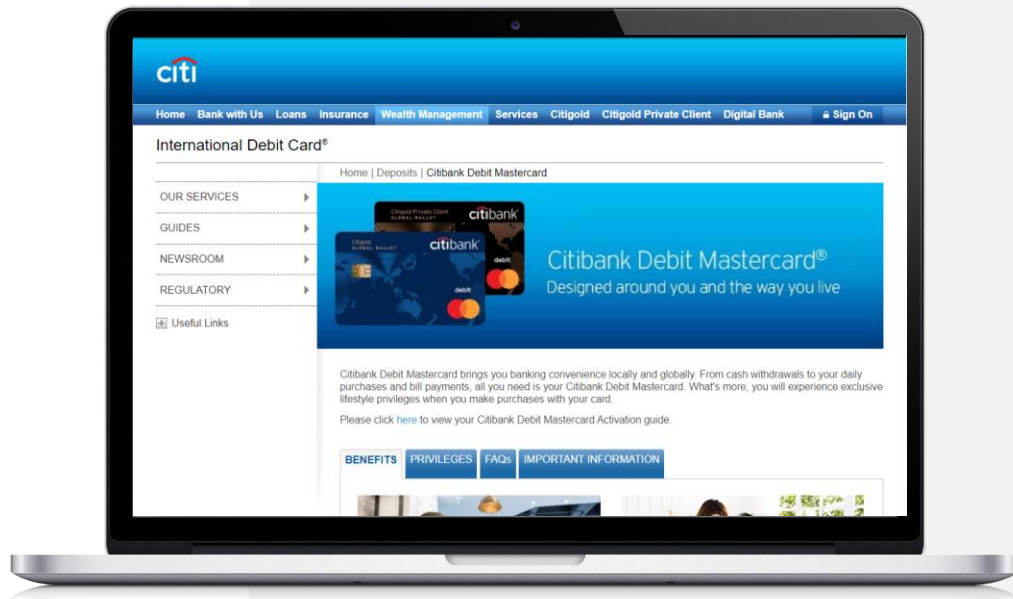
citi

Home Bank with Us Loans Insurance Wealth Management Services Citigold Citigold Private Client Digital Bank Sign On

International Debit Card®

Home | Deposits | Citibank Debit Mastercard

OUR SERVICES
GUIDES
NEWSROOM
REGULATORY
Useful Links

Citigold Private Client GLOBAL WALLET citibank debit
Citigold GLOBAL WALLET citibank debit

Citibank Debit Mastercard®
Designed around you and the way you live

Citibank Debit Mastercard brings you banking convenience locally and globally. From cash withdrawals to your daily purchases and bill payments, all you need is your Citibank Debit Mastercard. What's more, you will experience exclusive lifestyle privileges when you make purchases with your card.

Please click here to view your Citibank Debit Mastercard Activation guide.

BENEFITS PRIVILEGES FAQs IMPORTANT INFORMATION